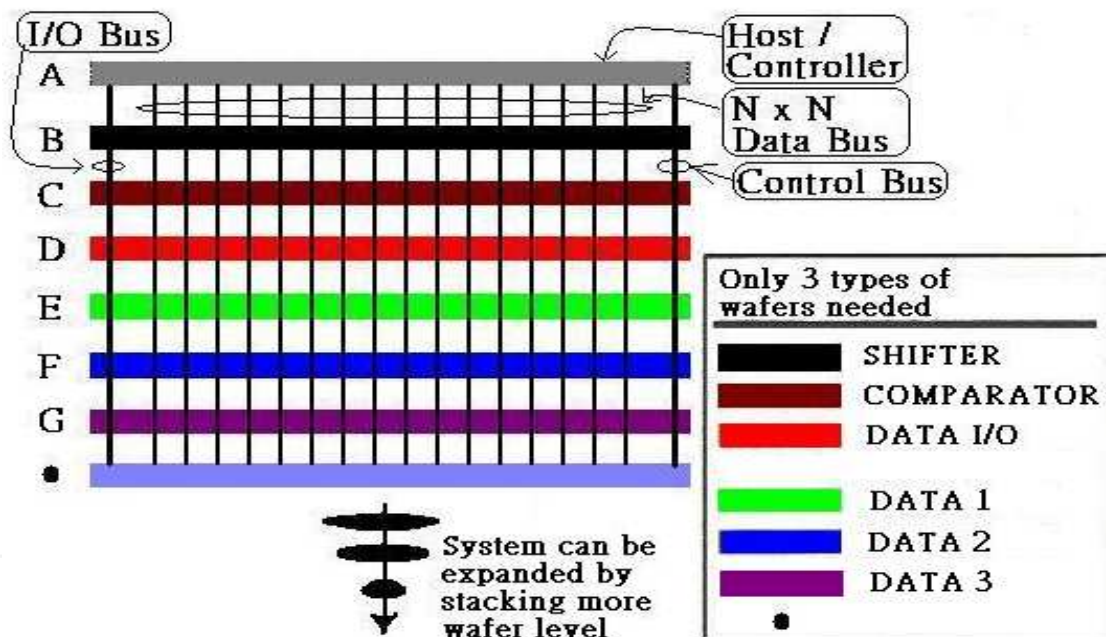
I/O Bus

Host / Controller

N x N Data Bus

Control Bus

A

B

C

D

E

F

G

•

Only 3 types of wafers needed

SHIFTER

COMPARATOR

DATA I/O

DATA 1

DATA 2

DATA 3

•

System can be expanded by stacking more wafer level